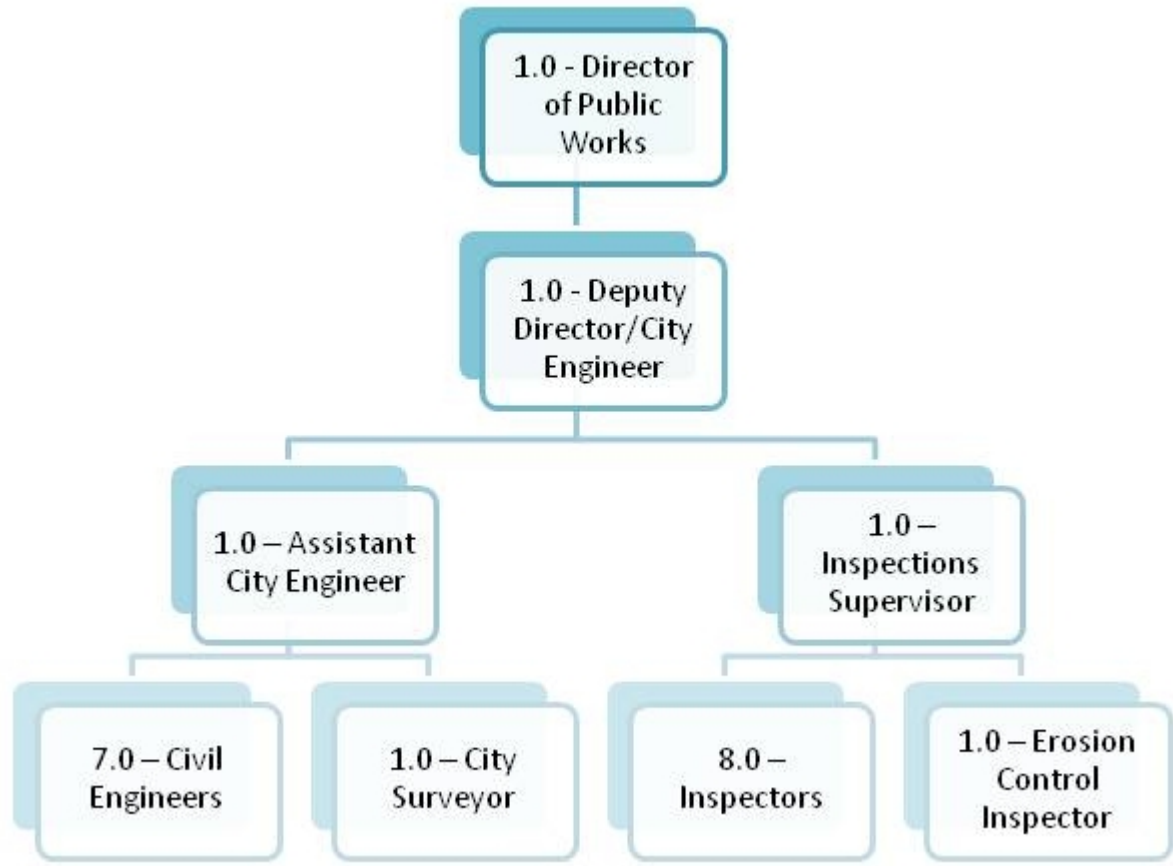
1.0 - Director of Public Works

1.0 - Deputy Director/City Engineer

1.0 – Assistant City Engineer

1.0 – Inspections Supervisor

7.0 – Civil Engineers

1.0 – City Surveyor

8.0 – Inspectors

1.0 – Erosion Control Inspector